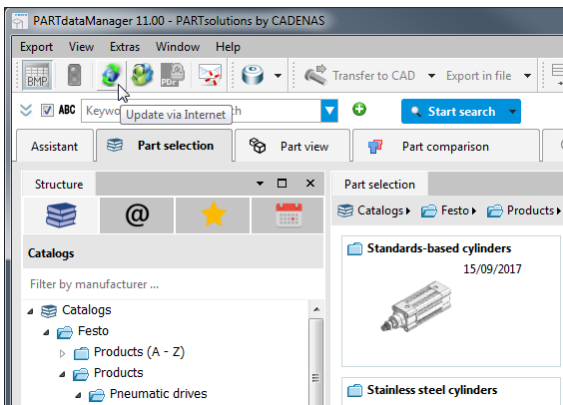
PARTdataManager 11.00 - PARTsolutions by CADENAS

Export View Extras Window Help

BMP

PDF

Transfer to CAD Export in file

ABC Keyw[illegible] Update via Internet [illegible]h

Start search

Assistant Part selection Part view Part comparison

Structure

@

Catalogs

Filter by manufacturer ...

Catalogs
Festo
Products (A - Z)
Products
Pneumatic drives

Part selection

Catalogs ▸ Festo ▸ Products ▸

Standards-based cylinders
15/09/2017

Stainless steel cylinders